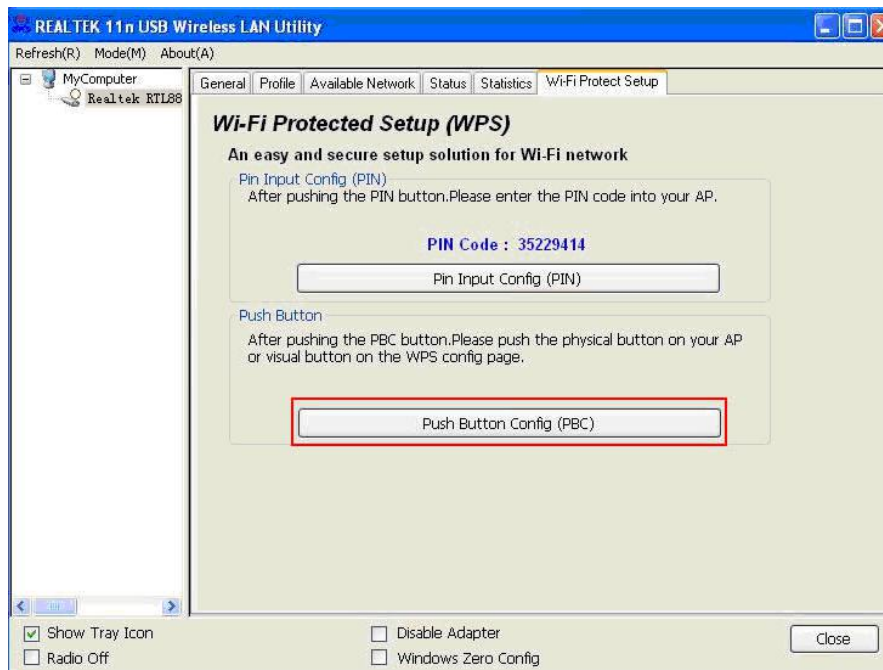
REALTEK 11n USB Wireless LAN Utility

Refresh(R) Mode(M) About(A)

MyComputer
Realtek RTL88

General | Profile | Available Network | Status | Statistics | Wi-Fi Protect Setup

Wi-Fi Protected Setup (WPS)

An easy and secure setup solution for Wi-Fi network

Pin Input Config (PIN)
After pushing the PIN button.Please enter the PIN code into your AP.

PIN Code : 35229414

Pin Input Config (PIN)

Push Button
After pushing the PBC button.Please push the physical button on your AP or visual button on the WPS config page.

Push Button Config (PBC)

Show Tray Icon
Radio Off
Disable Adapter
Windows Zero Config
Close